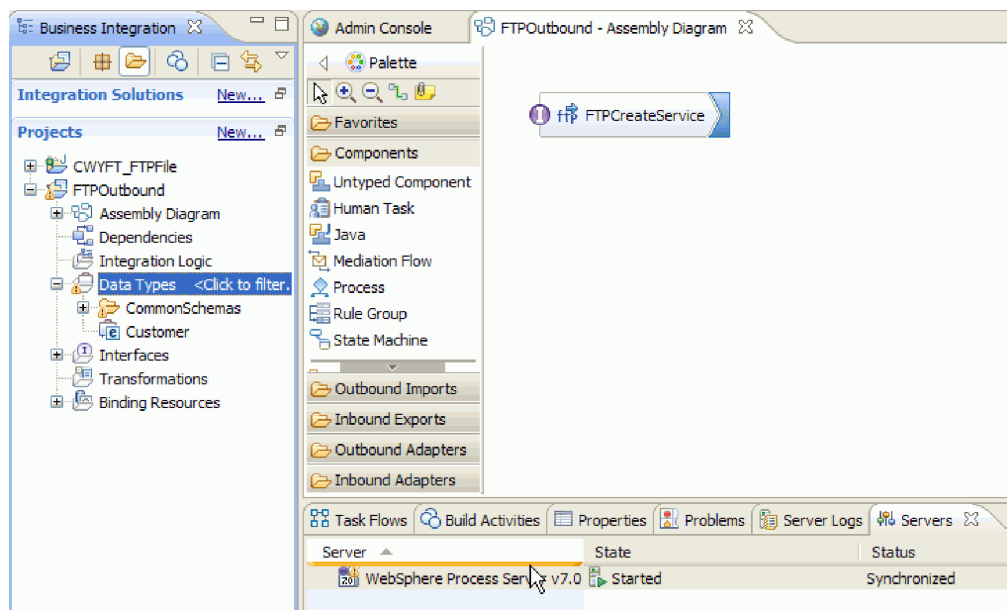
Business Integration

Integration Solutions New...

Projects New...

CWYFT_FTPFile
FTPOutbound
Assembly Diagram
Dependencies
Integration Logic
Data Types <Click to filter.
CommonSchemas
Customer
Interfaces
Transformations
Binding Resources

Admin Console
FTPOutbound - Assembly Diagram

Palette
Favorites
Components
Untyped Component
Human Task
Java
Mediation Flow
Process
Rule Group
State Machine
Outbound Imports
Inbound Exports
Outbound Adapters
Inbound Adapters

FTPCreateService

Task Flows
Build Activities
Properties
Problems
Server Logs
Servers

| Server | State | Status |
|---|---|---|
| WebSphere Process Serv v7.0 | Started | Synchronized |